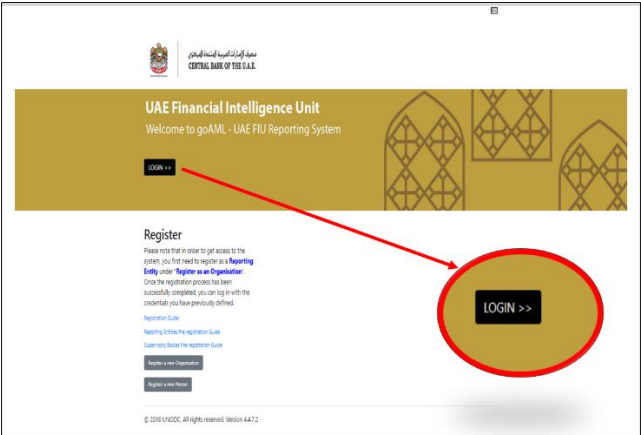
مصرف الإمارات العربية المتحدة المركزي
CENTRAL BANK OF THE U.A.E.

UAE Financial Intelligence Unit

Welcome to goAML - UAE FIU Reporting System

LOGIN >>

Register

Please note that in order to get access to the system, you first need to register as a Reporting Entity under "Register as an Organisation". Once the registration process has been successfully completed, you can log in with the credentials you have previously defined.

Registration Guide

Reporting Entities Pre-registration Guide

Supervisory Bodies Pre-registration Guide

Register a new Organisation

Register a new Person

LOGIN >>

© 2018 UNODC, All rights reserved. Version 4.4.7.2